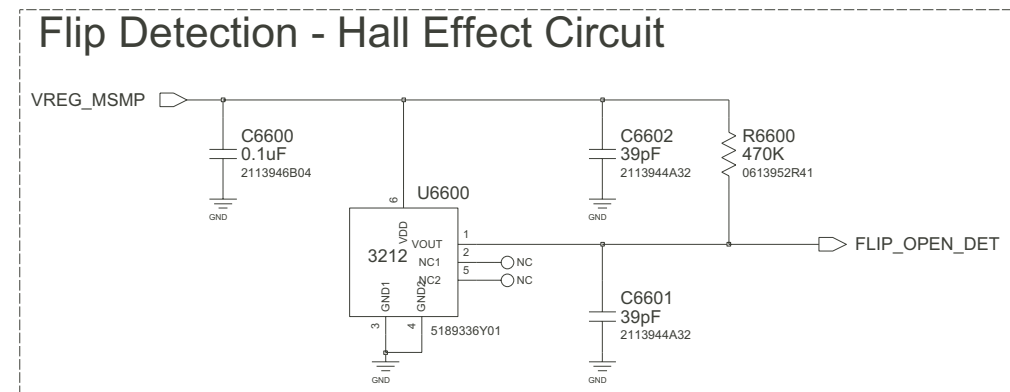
Flip Detection - Hall Effect Circuit

VREG_MSMP

C6600
0.1uF
2113946B04

GND

6

U6600

VDD
VOUT
3212
NC1
NC2
GND1
GND2

1
2
5
3
4

NC
NC

5189336Y01

GND

C6602
39pF
2113944A32

GND

R6600
470K
0613952R41

FLIP_OPEN_DET

C6601
39pF
2113944A32

GND